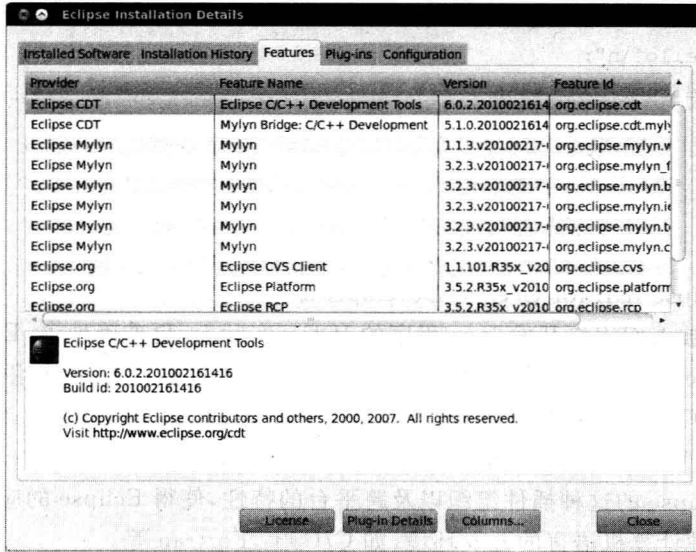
Eclipse Installation Details

Installed Software | Installation History | Features | Plug-ins | Configuration

| Provider | Feature Name | Version | Feature Id |
|---|---|---|---|
| Eclipse CDT | Eclipse C/C++ Development Tools | 6.0.2.2010021614 | org.eclipse.cdt |
| Eclipse CDT | Mylyn Bridge: C/C++ Development | 5.1.0.2010021614 | org.eclipse.cdt.myly |
| Eclipse Mylyn | Mylyn | 1.1.3.v20100217-( | org.eclipse.mylyn.w |
| Eclipse Mylyn | Mylyn | 3.2.3.v20100217-( | org.eclipse.mylyn_f |
| Eclipse Mylyn | Mylyn | 3.2.3.v20100217-( | org.eclipse.mylyn.b |
| Eclipse Mylyn | Mylyn | 3.2.3.v20100217-( | org.eclipse.mylyn.id |
| Eclipse Mylyn | Mylyn | 3.2.3.v20100217-( | org.eclipse.mylyn.t |
| Eclipse Mylyn | Mylyn | 3.2.3.v20100217-( | org.eclipse.mylyn.c |
| Eclipse.org | Eclipse CVS Client | 1.1.101.R35x_v20 | org.eclipse.cvs |
| Eclipse.org | Eclipse Platform | 3.5.2.R35x_v2010 | org.eclipse.platform |
| Eclipse.org | Eclipse RCP | 3.5.2.R35x_v2010 | org.eclipse.rcp |

Eclipse C/C++ Development Tools

Version: 6.0.2.201002161416
Build id: 201002161416

(c) Copyright Eclipse contributors and others, 2000, 2007. All rights reserved.
Visit http://www.eclipse.org/cdt

License | Plug-in Details | Columns... | Close